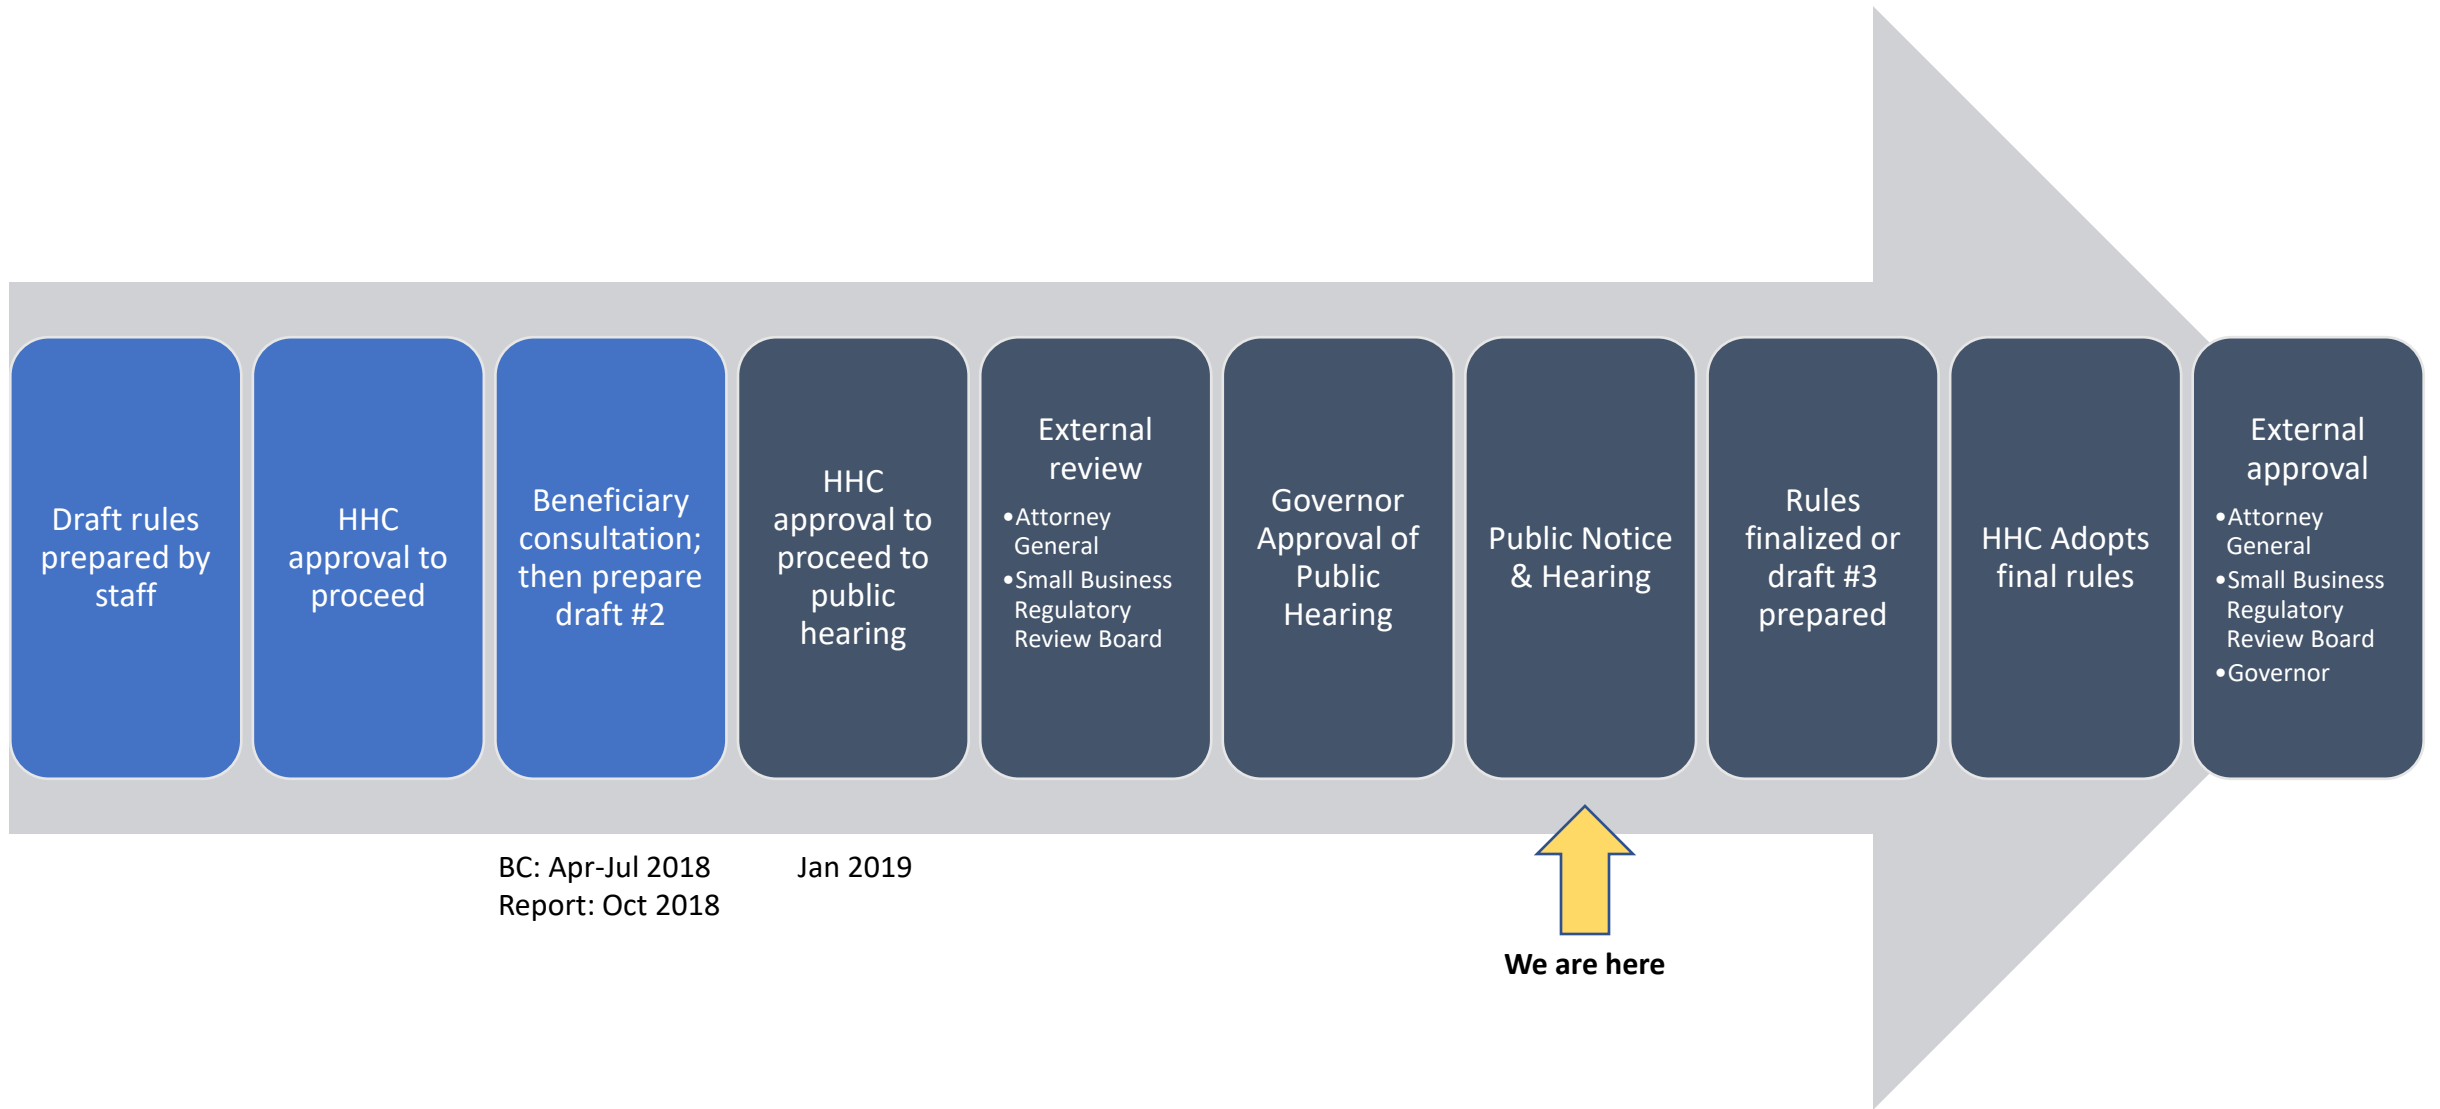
Draft rules prepared by staff

HHC approval to proceed

Beneficiary consultation; then prepare draft #2

HHC approval to proceed to public hearing

External review
• Attorney General
• Small Business Regulatory Review Board

Governor Approval of Public Hearing

Public Notice & Hearing

Rules finalized or draft #3 prepared

HHC Adopts final rules

External approval
• Attorney General
• Small Business Regulatory Review Board
• Governor

BC: Apr-Jul 2018
Report: Oct 2018

Jan 2019

We are here